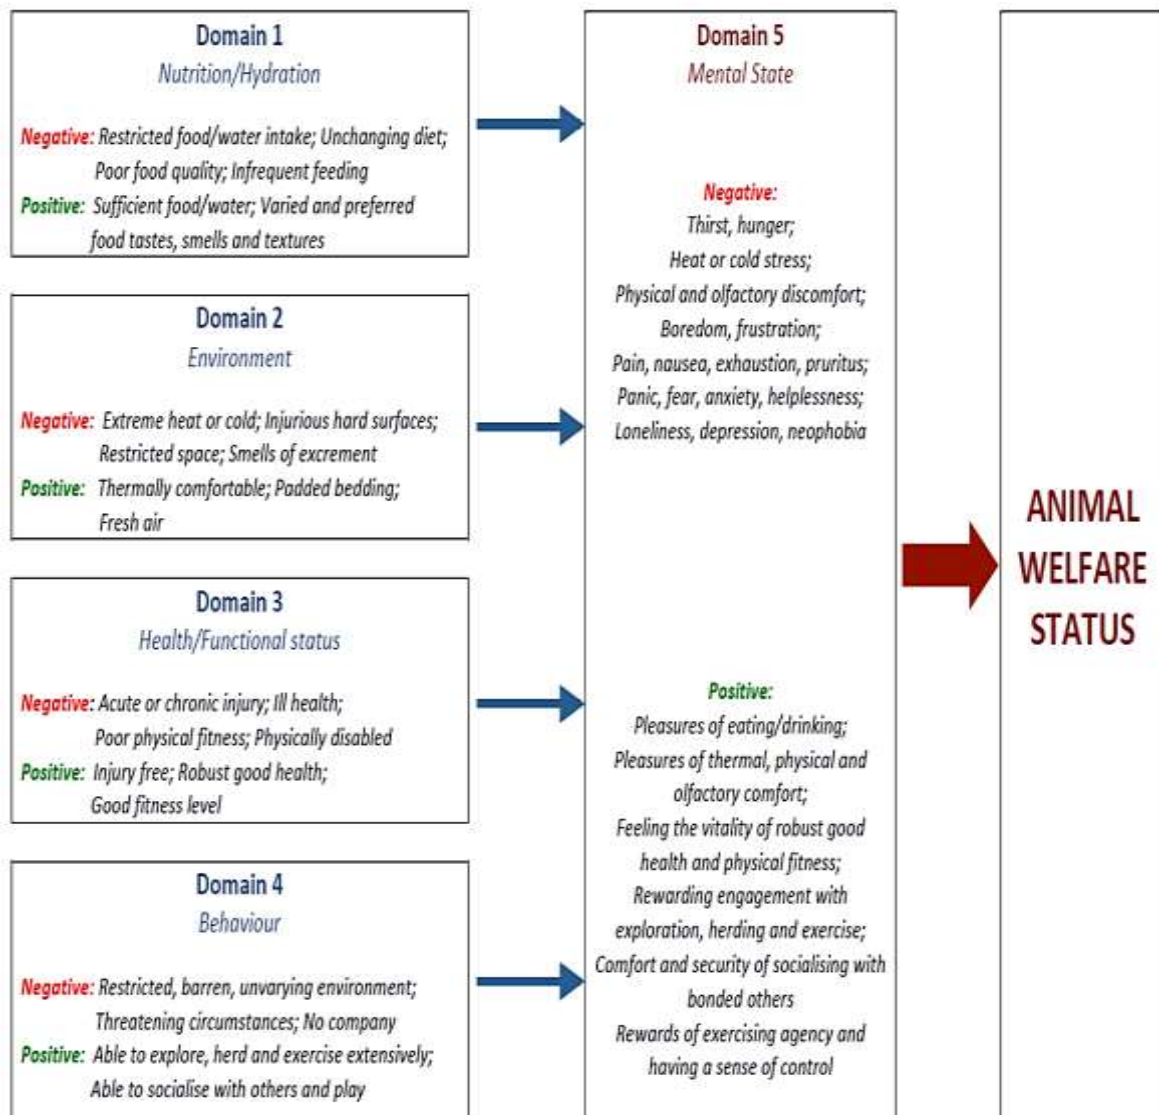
Domain 1
Nutrition/Hydration

Negative: Restricted food/water intake; Unchanging diet; Poor food quality; Infrequent feeding
Positive: Sufficient food/water; Varied and preferred food tastes, smells and textures

Domain 2
Environment

Negative: Extreme heat or cold; Injurious hard surfaces; Restricted space; Smells of excrement
Positive: Thermally comfortable; Padded bedding; Fresh air

Domain 3
Health/Functional status

Negative: Acute or chronic injury; Ill health; Poor physical fitness; Physically disabled
Positive: Injury free; Robust good health; Good fitness level

Domain 4
Behaviour

Negative: Restricted, barren, unvarying environment; Threatening circumstances; No company
Positive: Able to explore, herd and exercise extensively; Able to socialise with others and play

Domain 5
Mental State

Negative:
Thirst, hunger;
Heat or cold stress;
Physical and olfactory discomfort;
Boredom, frustration;
Pain, nausea, exhaustion, pruritus;
Panic, fear, anxiety, helplessness;
Loneliness, depression, neophobia

Positive:
Pleasures of eating/drinking;
Pleasures of thermal, physical and olfactory comfort;
Feeling the vitality of robust good health and physical fitness;
Rewarding engagement with exploration, herding and exercise;
Comfort and security of socialising with bonded others
Rewards of exercising agency and having a sense of control

ANIMAL WELFARE STATUS